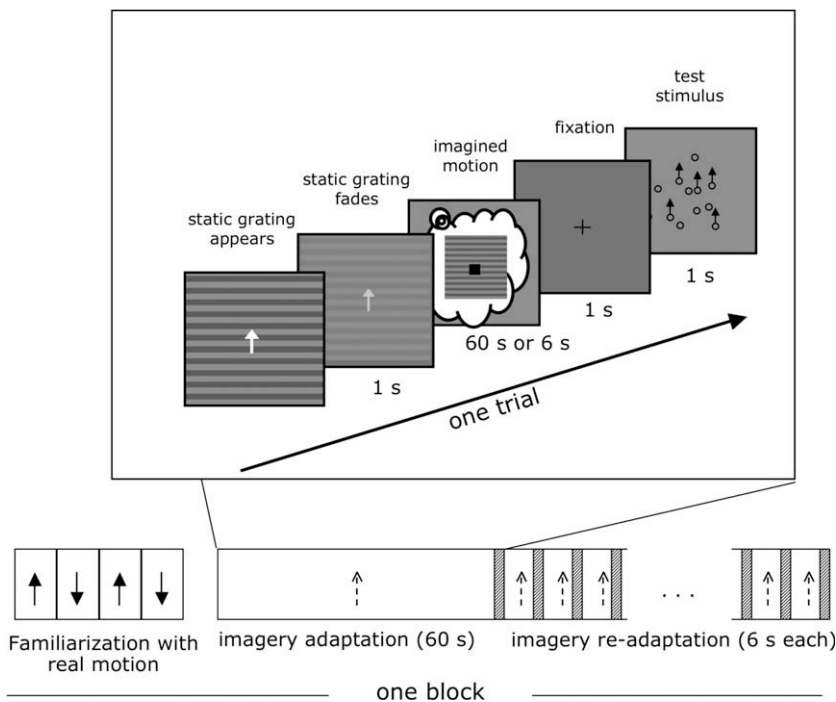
test stimulus

fixation

imagined motion

static grating fades

static grating appears

1 s

1 s

60 s or 6 s

1 s

one trial

. . .

Familiarization with real motion

imagery adaptation (60 s)

imagery re-adaptation (6 s each)

one block